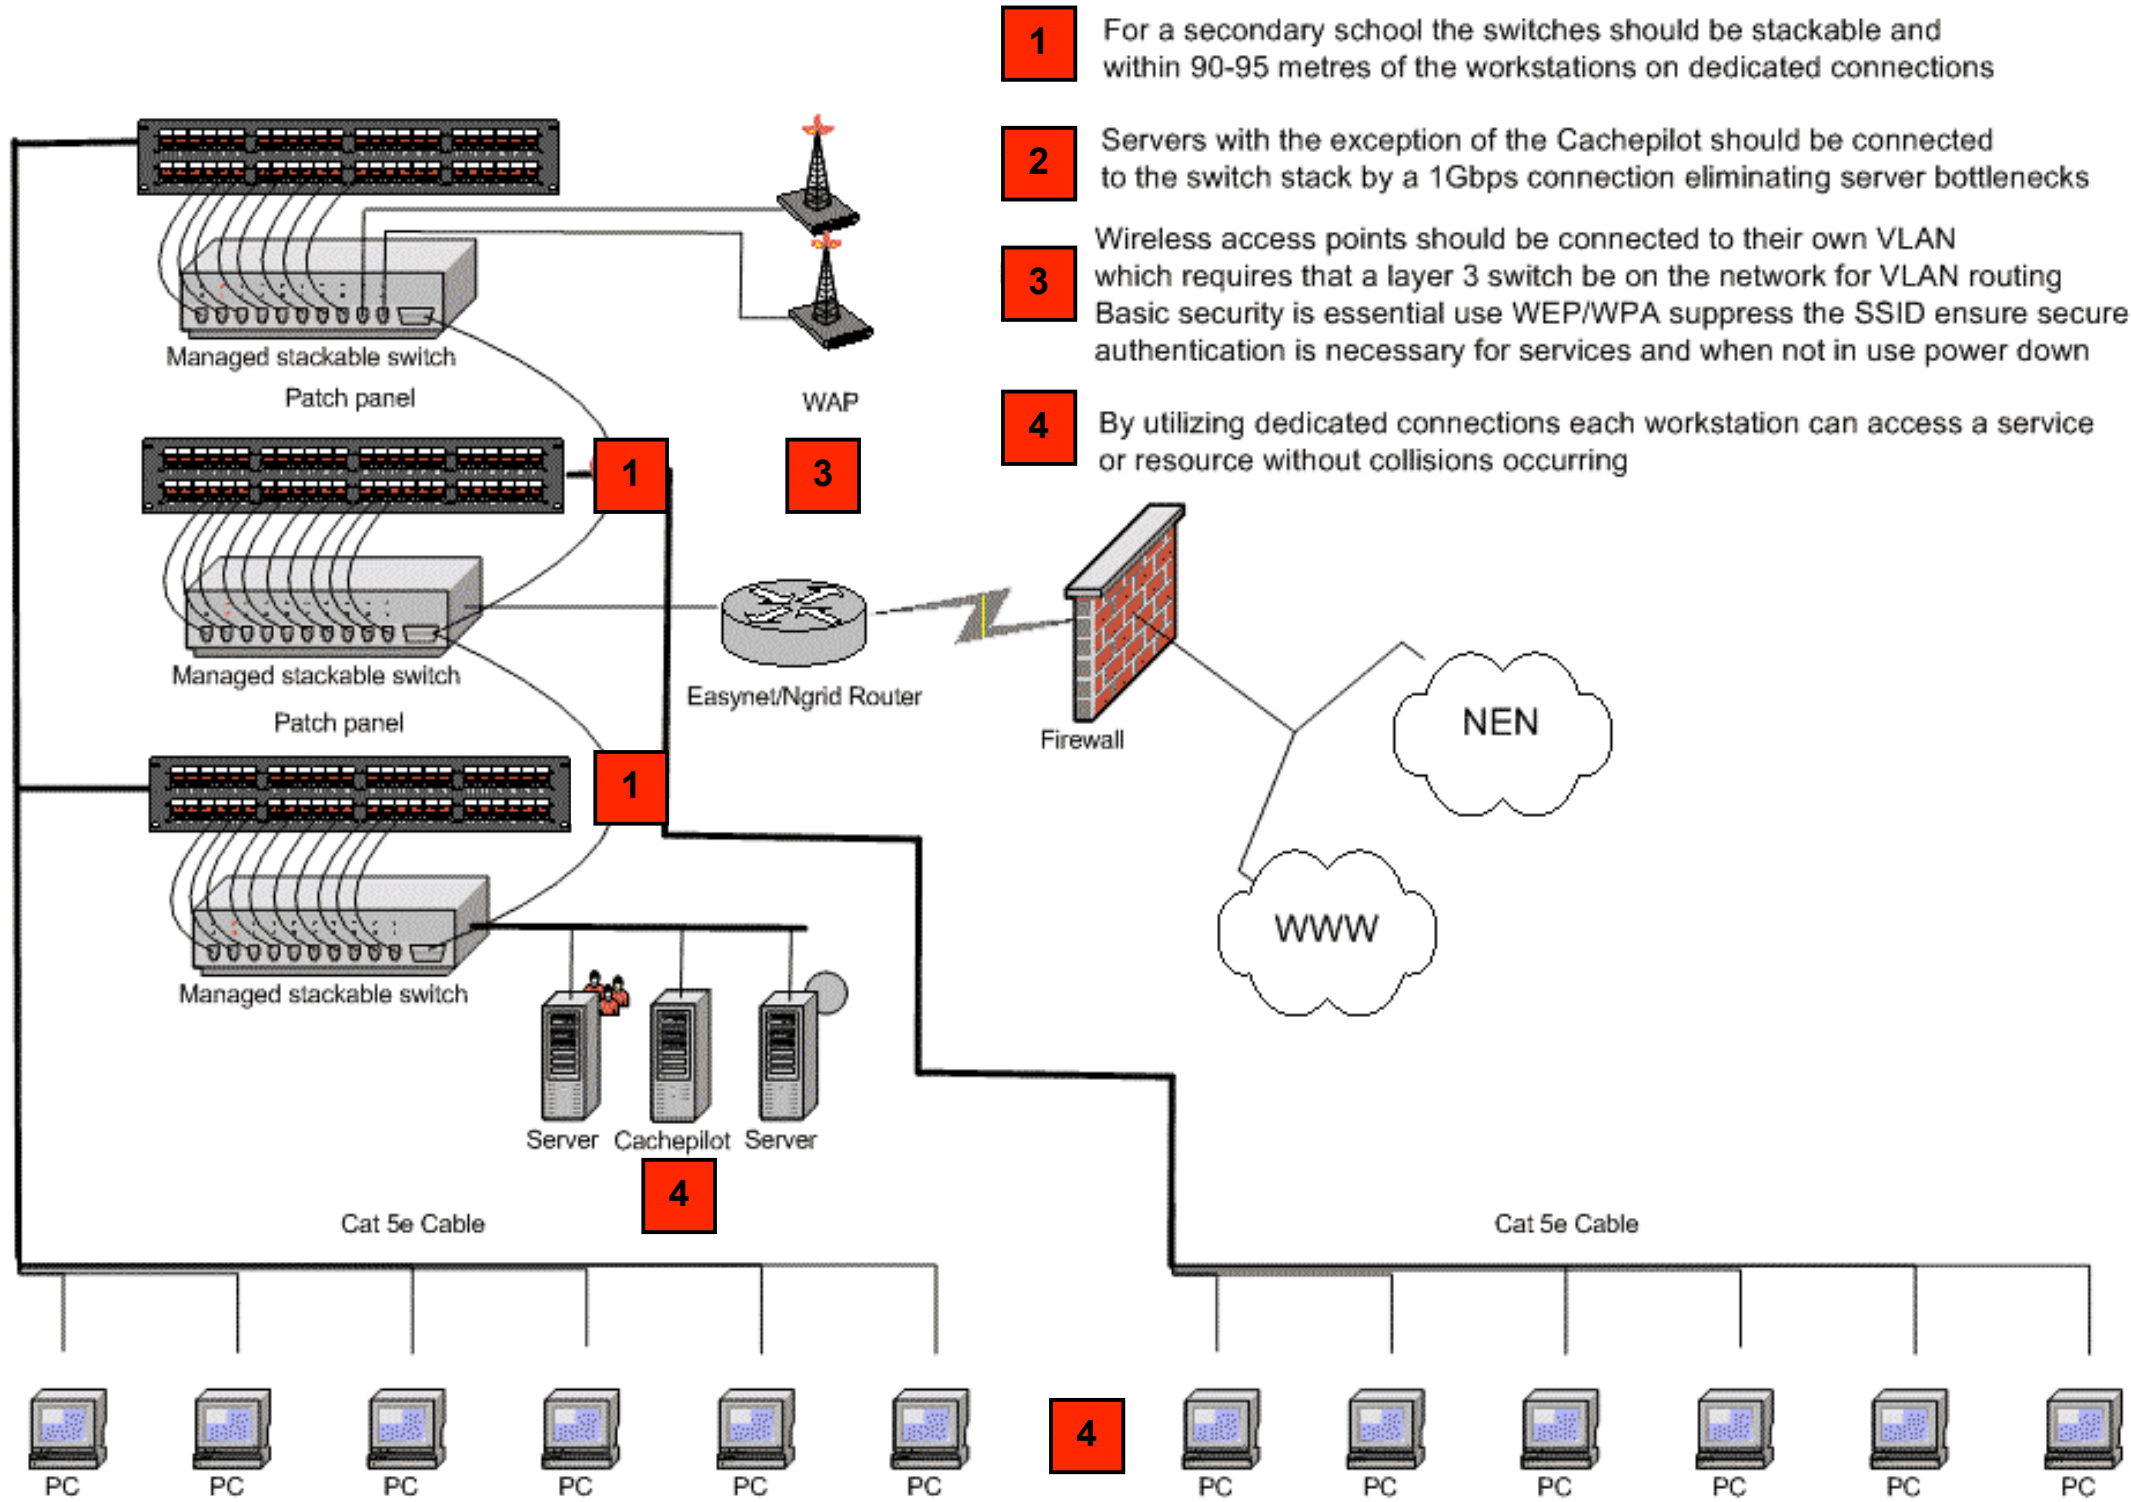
1 For a secondary school the switches should be stackable and within 90-95 metres of the workstations on dedicated connections

2 Servers with the exception of the Cachepilot should be connected to the switch stack by a 1Gbps connection eliminating server bottlenecks

3 Wireless access points should be connected to their own VLAN which requires that a layer 3 switch be on the network for VLAN routing Basic security is essential use WEP/WPA suppress the SSID ensure secure authentication is necessary for services and when not in use power down

4 By utilizing dedicated connections each workstation can access a service or resource without collisions occurring

Managed stackable switch

Patch panel

WAP

1

3

Managed stackable switch

Patch panel

Easynet/Ngrid Router

Firewall

NEN

1

WWW

Managed stackable switch

Server Cachepilot Server

4

Cat 5e Cable

Cat 5e Cable

PC PC PC PC PC PC

4

PC PC PC PC PC PC